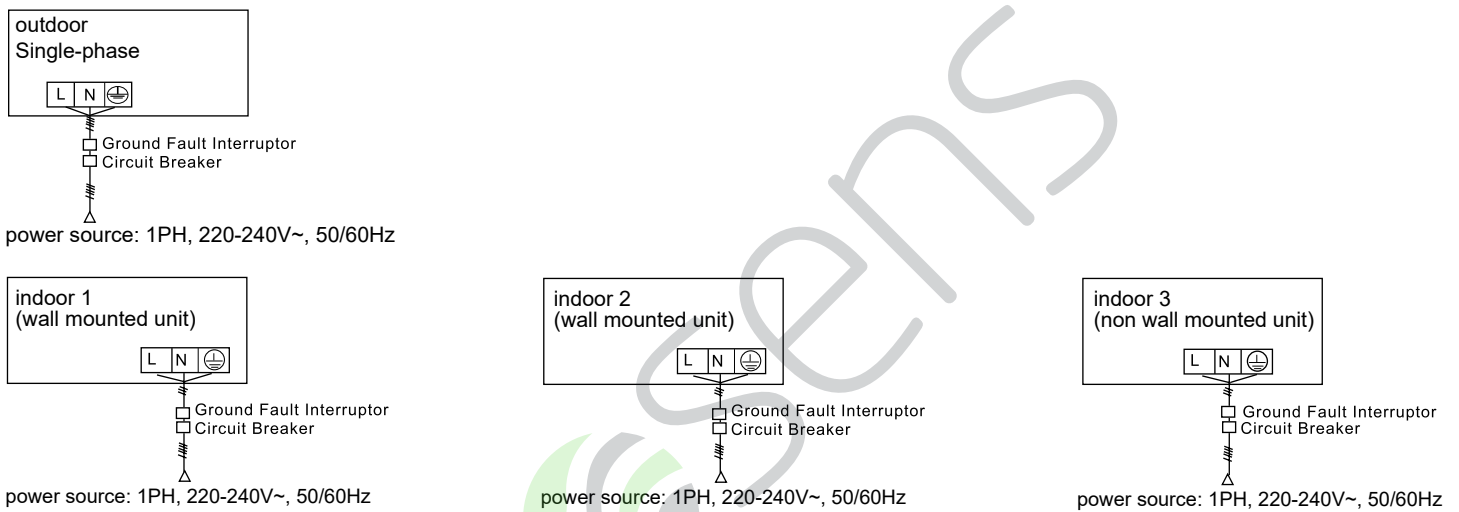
outdoor
Single-phase

L N

Ground Fault Interruptor
Circuit Breaker

power source: 1PH, 220-240V~, 50/60Hz

indoor 1
(wall mounted unit)

L N

Ground Fault Interruptor
Circuit Breaker

power source: 1PH, 220-240V~, 50/60Hz

indoor 2
(wall mounted unit)

L N

Ground Fault Interruptor
Circuit Breaker

power source: 1PH, 220-240V~, 50/60Hz

indoor 3
(non wall mounted unit)

L N

Ground Fault Interruptor
Circuit Breaker

power source: 1PH, 220-240V~, 50/60Hz